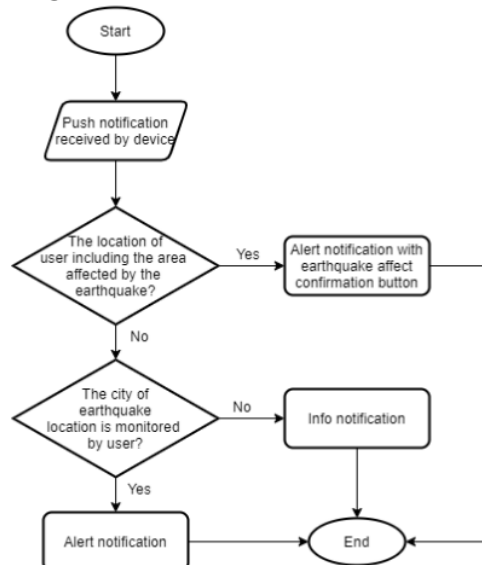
Start

Push notification received by device

The location of user including the area affected by the earthquake?

Yes

Alert notification with earthquake affect confirmation button

No

The city of earthquake location is monitored by user?

No

Info notification

Yes

Alert notification

End